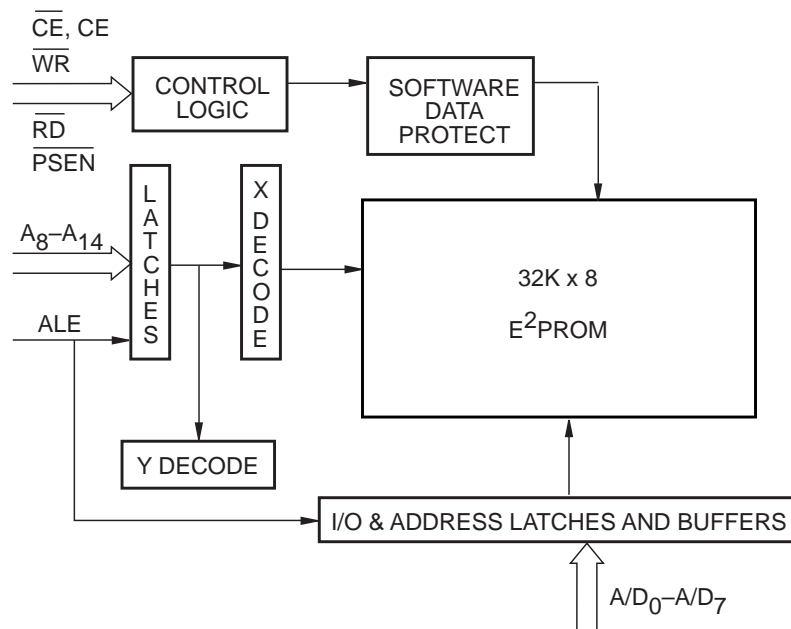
$\overline{CE}$, CE
$\overline{WR}$
$\overline{RD}$
$\overline{PSEN}$

CONTROL LOGIC

SOFTWARE DATA PROTECT

$A_8$–$A_{14}$

ALE

L A T C H E S

X D E C O D E

32K x 8
$E^2$PROM

Y DECODE

I/O & ADDRESS LATCHES AND BUFFERS

$A/D_0$–$A/D_7$